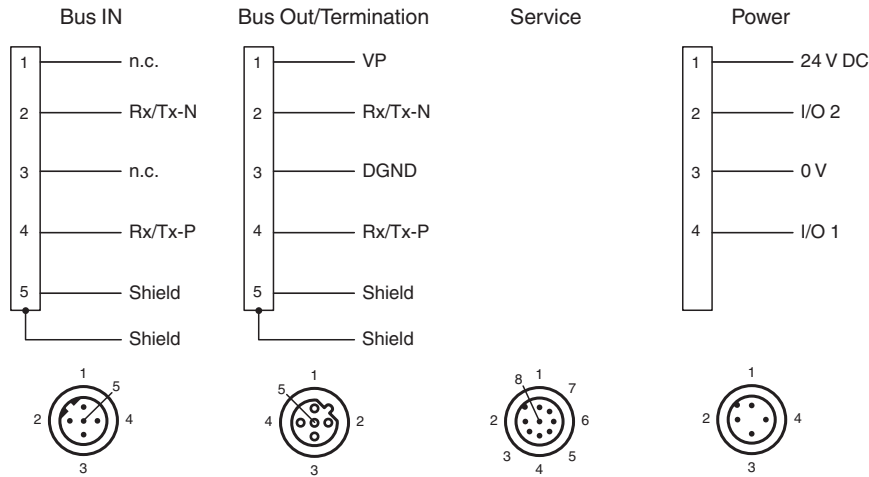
Bus IN

1 n.c.
2 Rx/Tx-N
3 n.c.
4 Rx/Tx-P
5 Shield
Shield

1
2 5 4
3

Bus Out/Termination

1 VP
2 Rx/Tx-N
3 DGND
4 Rx/Tx-P
5 Shield
Shield

1
5
4 2
3

Service

8 1 7
2 6
3 4 5

Power

1 24 V DC
2 I/O 2
3 0 V
4 I/O 1

1
2 4
3